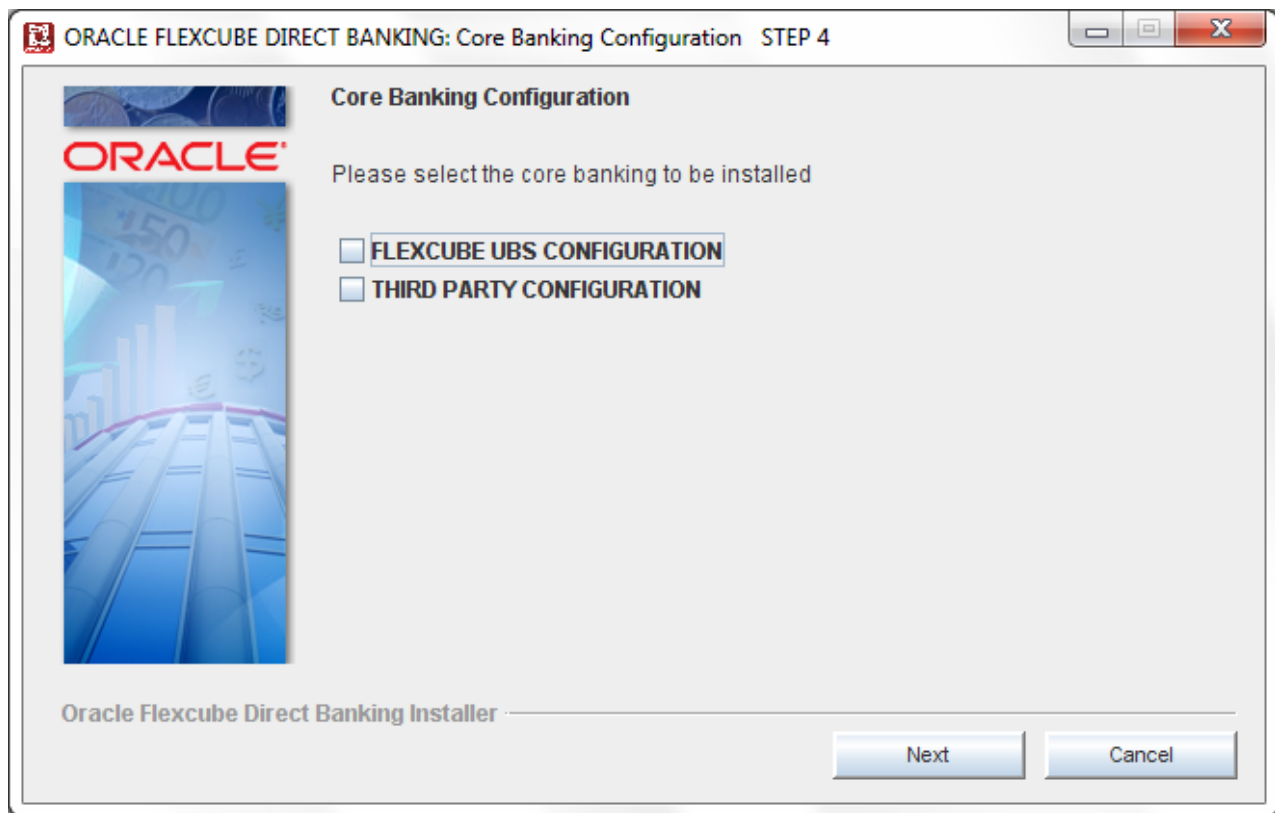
ORACLE FLEXCUBE DIRECT BANKING: Core Banking Configuration STEP 4

ORACLE

Core Banking Configuration

Please select the core banking to be installed

FLEXCUBE UBS CONFIGURATION

THIRD PARTY CONFIGURATION

Oracle Flexcube Direct Banking Installer

Next

Cancel